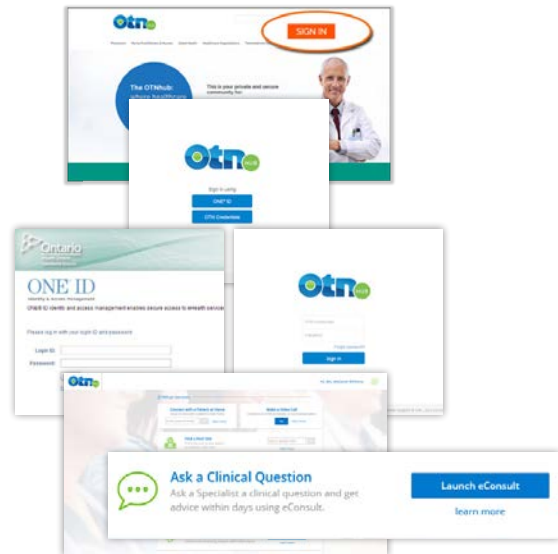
OTN hub

SIGN IN

The OTNhub: where healthcare

This is your private and secure community for

OTN hub

Sign in using

ONE® ID

OTN Credentials

Ontario

ONE ID

Identity & Access Management

ONE® ID identity and access management enables secure access to eHealth services

Please log in with your login ID and password

Login ID:

Password:

OTN hub

Sign in

OTN

Ask a Clinical Question

Ask a Specialist a clinical question and get advice within days using eConsult.

Launch eConsult

learn more